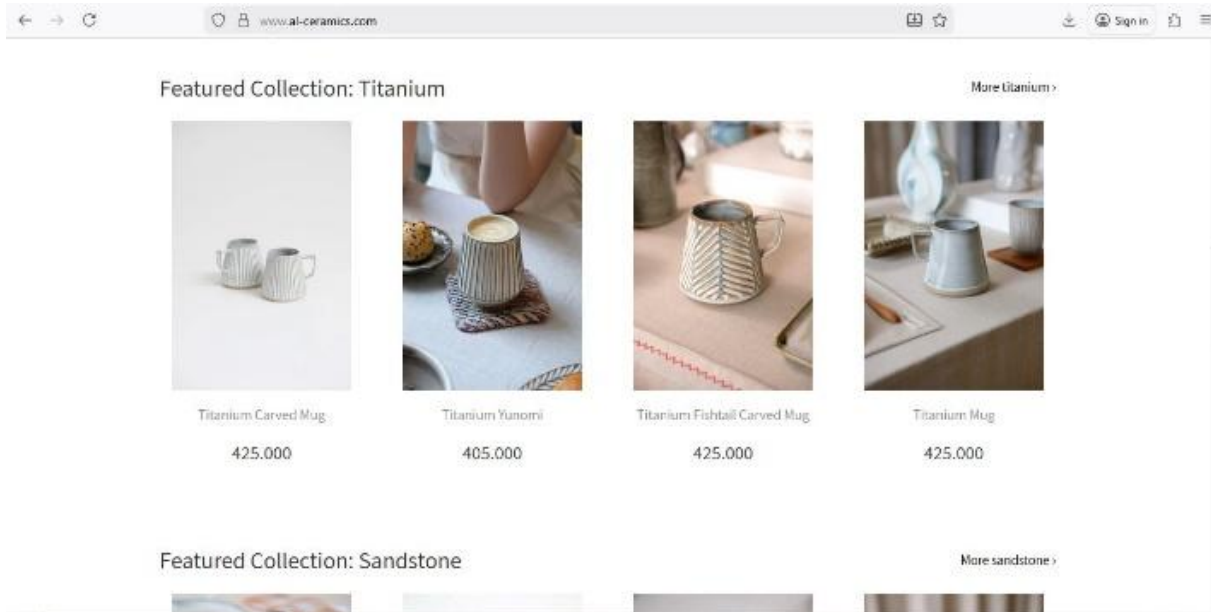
www.al-ceramics.com

Sign in

Featured Collection: Titanium

More titanium ›

Titanium Carved Mug

425.000

Titanium Yunomi

405.000

Titanium Fishtail Carved Mug

425.000

Titanium Mug

425.000

Featured Collection: Sandstone

More sandstone ›